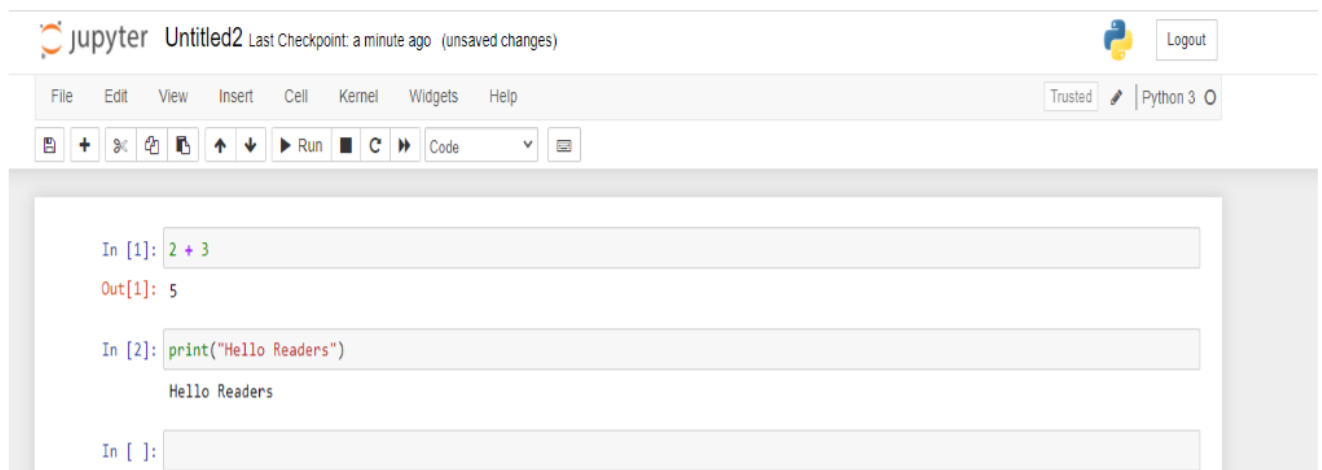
jupyter Untitled2 Last Checkpoint: a minute ago (unsaved changes)

Logout

File Edit View Insert Cell Kernel Widgets Help

Trusted Python 3

Run Code

In [1]: 2 + 3

Out[1]: 5

In [2]: print("Hello Readers")

Hello Readers

In [ ]: